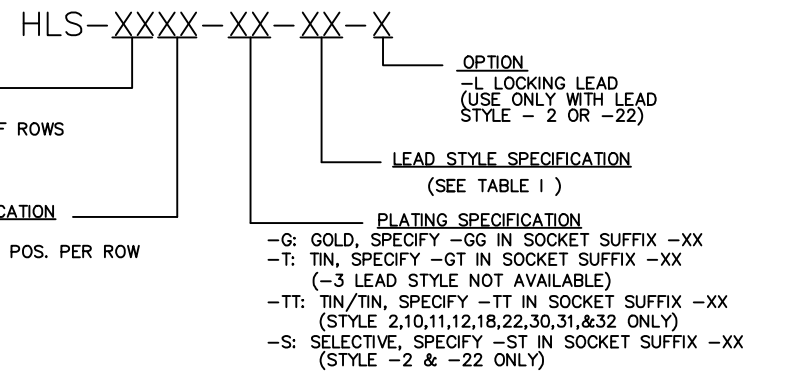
HLS–XXXX–XX–XX–X

F ROWS

CATION

POS. PER ROW

OPTION
–L LOCKING LEAD
(USE ONLY WITH LEAD STYLE – 2 OR –22)

LEAD STYLE SPECIFICATION
(SEE TABLE I )

PLATING SPECIFICATION
–G: GOLD, SPECIFY –GG IN SOCKET SUFFIX –XX
–T: TIN, SPECIFY –GT IN SOCKET SUFFIX –XX
(–3 LEAD STYLE NOT AVAILABLE)
–TT: TIN/TIN, SPECIFY –TT IN SOCKET SUFFIX –XX
(STYLE 2,10,11,12,18,22,30,31,&32 ONLY)
–S: SELECTIVE, SPECIFY –ST IN SOCKET SUFFIX –XX
(STYLE –2 & –22 ONLY)